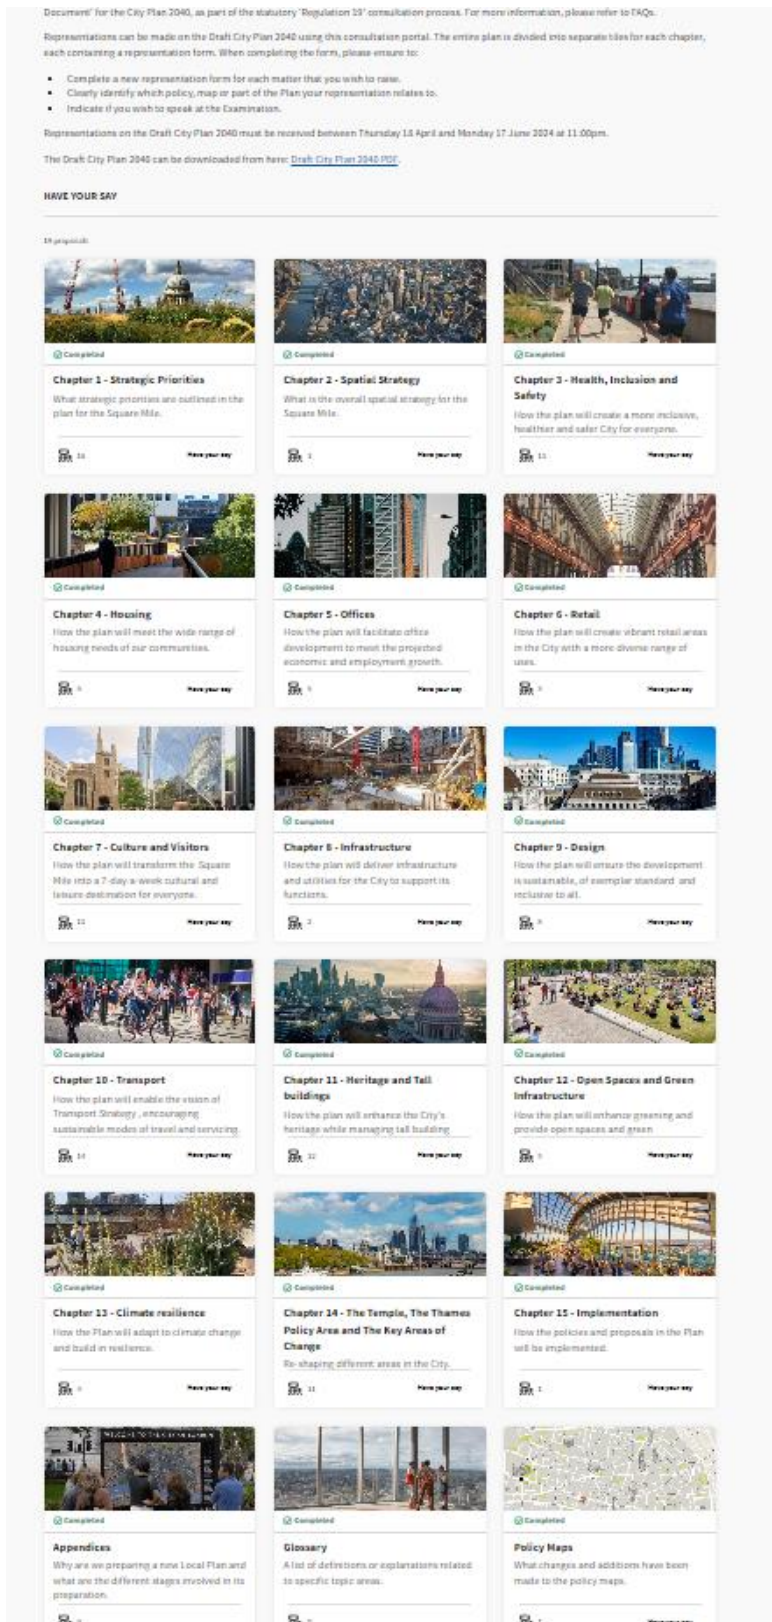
Document' for the City Plan 2040, as part of the statutory 'Regulation 19' consultation process. For more information, please refer to FAQs.

Representations can be made on the Draft City Plan 2040 using this consultation portal. The entire plan is divided into separate tiles for each chapter, each containing a representation form. When completing the form, please ensure to:

- Complete a new representation form for each matter that you wish to raise.
- Clearly identify which policy, map or part of the Plan your representation relates to.
- Indicate if you wish to speak at the Examination.

Representations on the Draft City Plan 2040 must be received between Thursday 18 April and Monday 17 June 2024 at 11:00pm.

The Draft City Plan 2040 can be downloaded from here: Draft City Plan 2040 PDF.

HAVE YOUR SAY

19 proposals

Completed
Chapter 1 - Strategic Priorities
What strategic priorities are outlined in the plan for the Square Mile.
16 Have your say

Completed
Chapter 2 - Spatial Strategy
What is the overall spatial strategy for the Square Mile.
1 Have your say

Completed
Chapter 3 - Health, Inclusion and Safety
How the plan will create a more inclusive, healthier and safer City for everyone.
11 Have your say

Completed
Chapter 4 - Housing
How the plan will meet the wide range of housing needs of our communities.
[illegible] Have your say

Completed
Chapter 5 - Offices
How the plan will facilitate office development to meet the projected economic and employment growth.
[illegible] Have your say

Completed
Chapter 6 - Retail
How the plan will create vibrant retail areas in the City with a more diverse range of uses.
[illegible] Have your say

Completed
Chapter 7 - Culture and Visitors
How the plan will transform the Square Mile into a 7-day-a-week cultural and leisure destination for everyone.
11 Have your say

Completed
Chapter 8 - Infrastructure
How the plan will deliver infrastructure and utilities for the City to support its functions.
2 Have your say

Completed
Chapter 9 - Design
How the plan will ensure the development is sustainable, of exemplar standard and inclusive to all.
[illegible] Have your say

Completed
Chapter 10 - Transport
How the plan will enable the vision of Transport Strategy, encouraging sustainable modes of travel and servicing.
14 Have your say

Completed
Chapter 11 - Heritage and Tall buildings
How the plan will enhance the City's heritage while managing tall building
12 Have your say

Completed
Chapter 12 - Open Spaces and Green Infrastructure
How the plan will enhance greening and provide open spaces and green
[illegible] Have your say

Completed
Chapter 13 - Climate resilience
How the Plan will adapt to climate change and build in resilience.
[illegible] Have your say

Completed
Chapter 14 - The Temple, The Thames Policy Area and The Key Areas of Change
Re-shaping different areas in the City.
11 Have your say

Completed
Chapter 15 - Implementation
How the policies and proposals in the Plan will be implemented.
1 Have your say

Completed
Appendices
Why are we preparing a new Local Plan and what are the different stages involved in its preparation.

Completed
Glossary
A list of definitions or explanations related to specific topic areas.

Completed
Policy Maps
What changes and additions have been made to the policy maps.